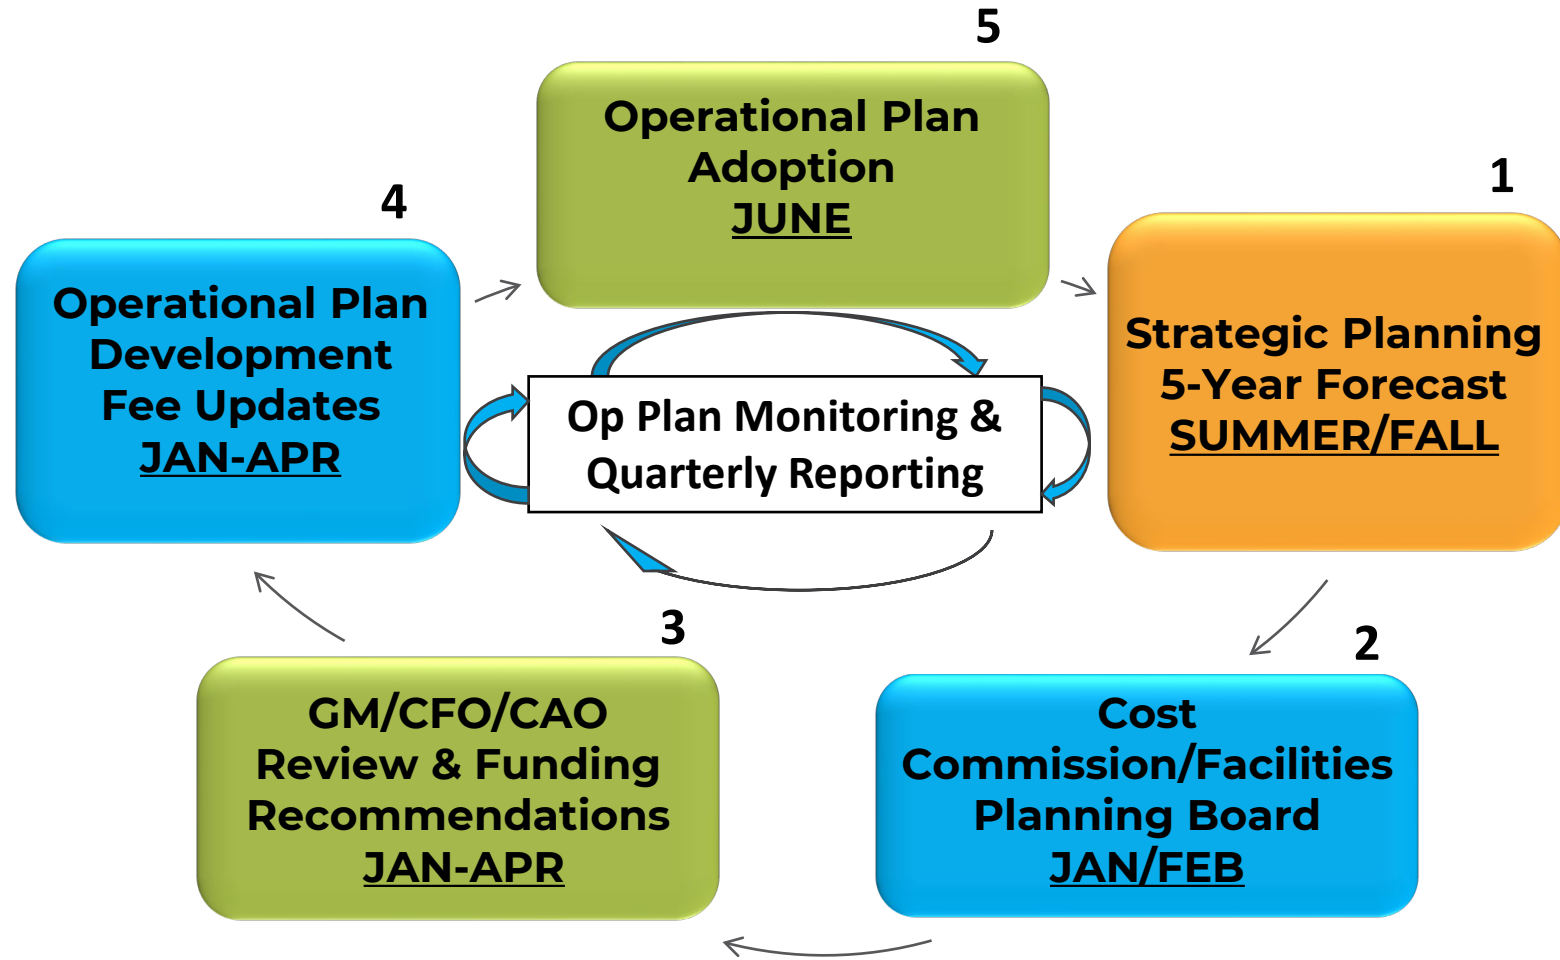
5

Operational Plan Adoption JUNE

1

Strategic Planning 5-Year Forecast SUMMER/FALL

2

Cost Commission/Facilities Planning Board JAN/FEB

3

GM/CFO/CAO Review & Funding Recommendations JAN-APR

4

Operational Plan Development Fee Updates JAN-APR

Op Plan Monitoring & Quarterly Reporting